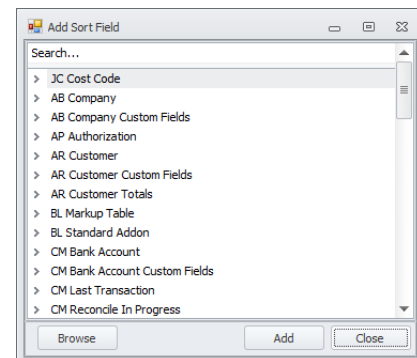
Add Sort Field

Search...

JC Cost Code
AB Company
AB Company Custom Fields
AP Authorization
AR Customer
AR Customer Custom Fields
AR Customer Totals
BL Markup Table
BL Standard Addon
CM Bank Account
CM Bank Account Custom Fields
CM Last Transaction
CM Reconcile In Progress

Browse
Add
Close